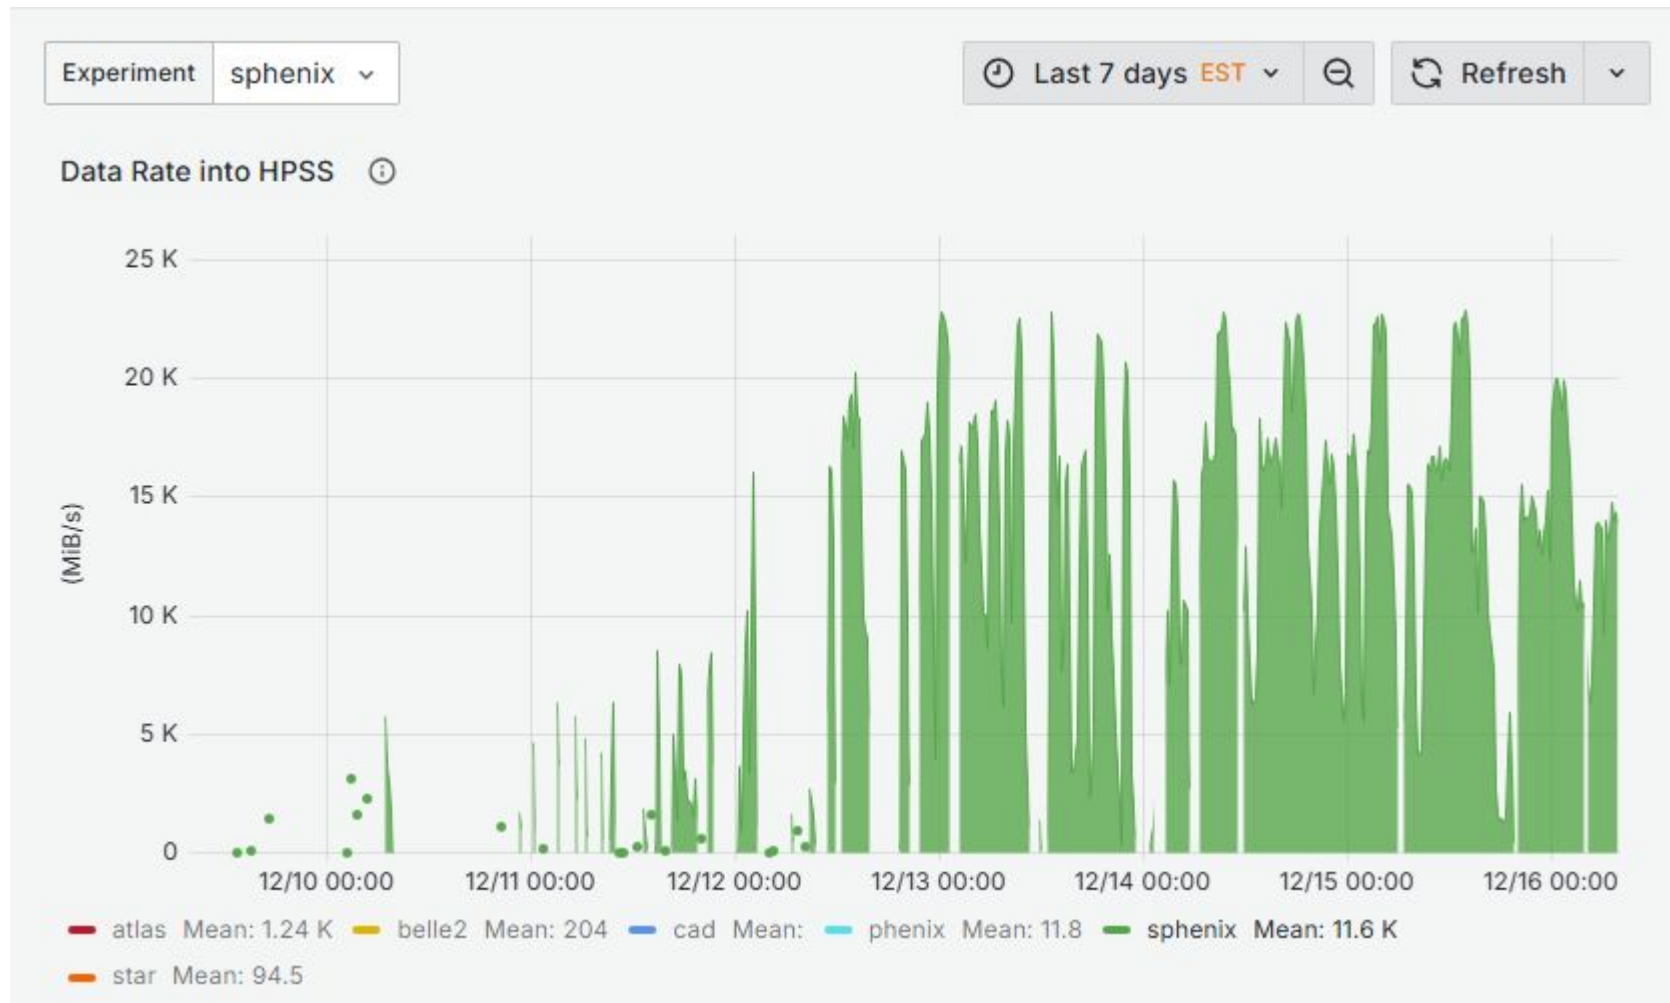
Experiment sphenix

Last 7 days EST

Refresh

Data Rate into HPSS

25 K
20 K
15 K
10 K
5 K
0

(MiB/s)

12/10 00:00 12/11 00:00 12/12 00:00 12/13 00:00 12/14 00:00 12/15 00:00 12/16 00:00

atlas Mean: 1.24 K belle2 Mean: 204 cad Mean: phenix Mean: 11.8 sphenix Mean: 11.6 K star Mean: 94.5